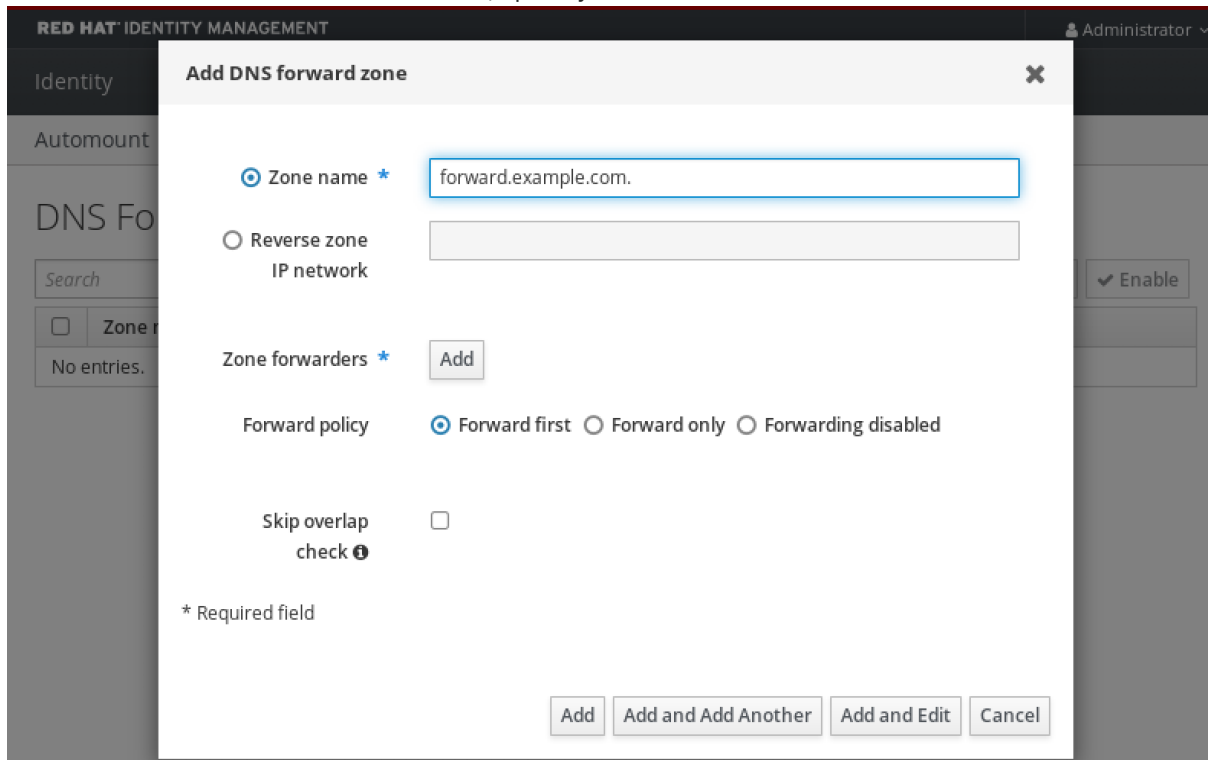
RED HAT IDENTITY MANAGEMENT

Administrator

Identity

Automount

DNS Fo

Search

Enable

Zone

No entries.

Add DNS forward zone

Zone name *

forward.example.com.

Reverse zone IP network

Zone forwarders *

Add

Forward policy

Forward first

Forward only

Forwarding disabled

Skip overlap check

* Required field

Add

Add and Add Another

Add and Edit

Cancel